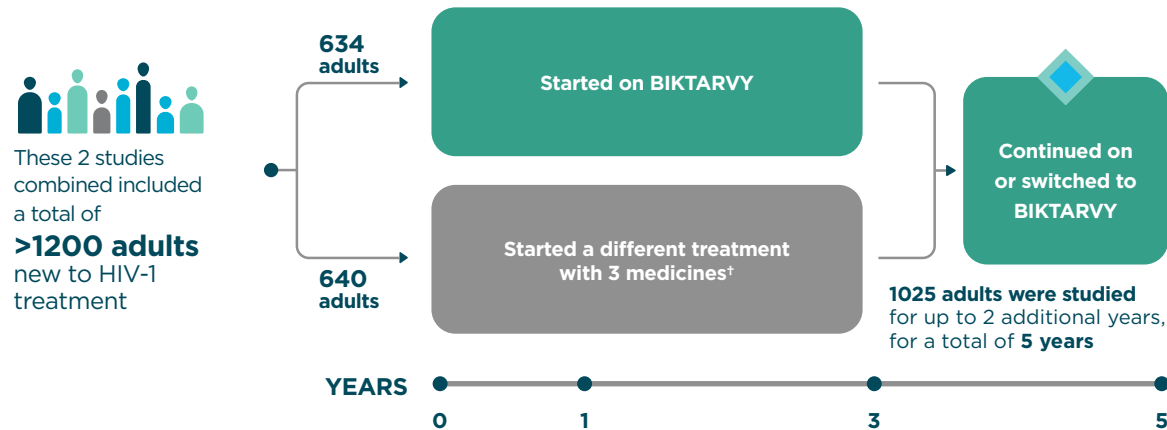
These 2 studies combined included a total of
>1200 adults
new to HIV-1 treatment

634 adults

Started on BIKTARVY

640 adults

Started a different treatment with 3 medicines†

Continued on or switched to BIKTARVY

1025 adults were studied for up to 2 additional years, for a total of 5 years

YEARS
0
1
3
5